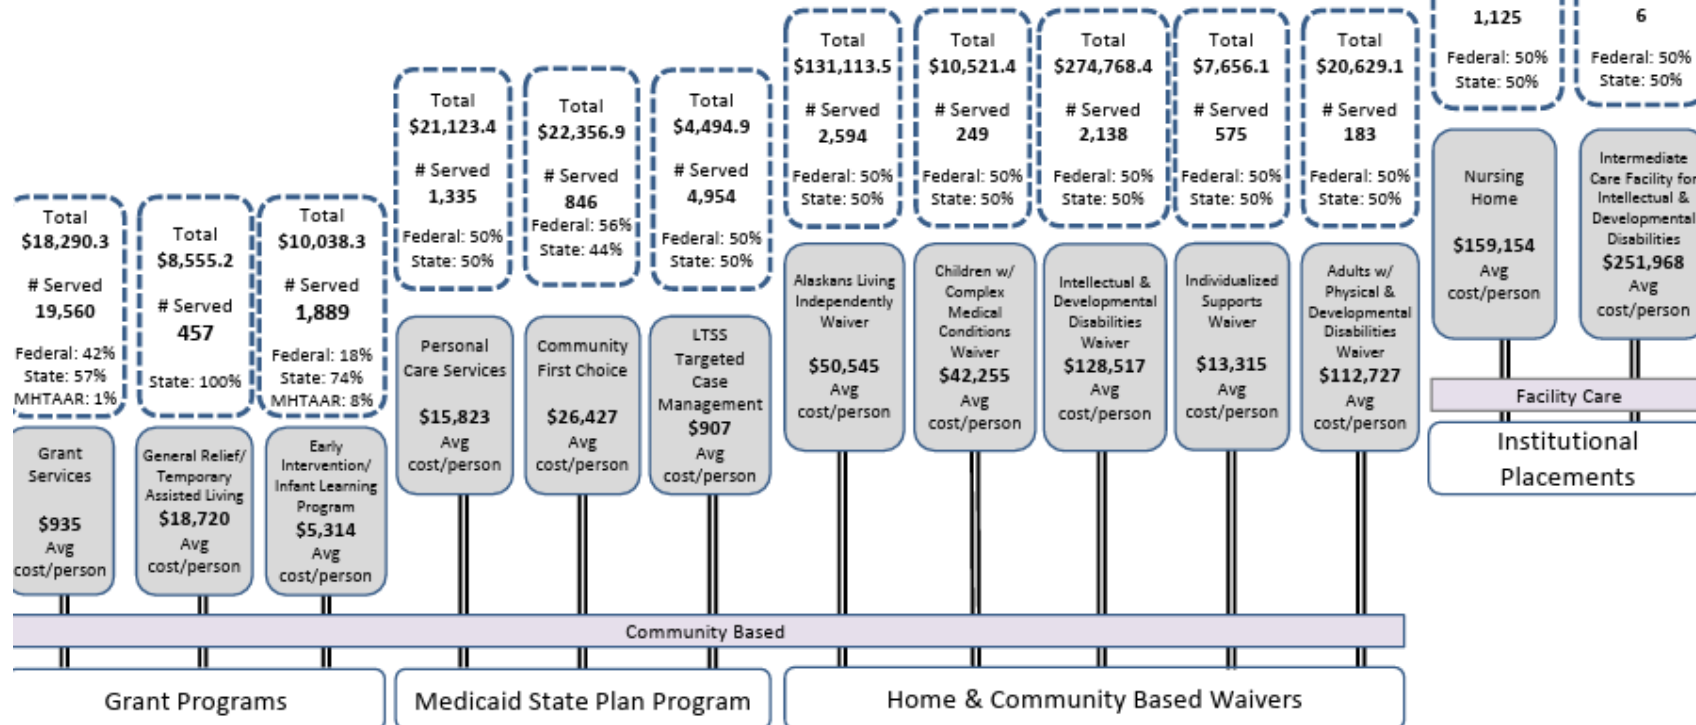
Total
$18,290.3

# Served
19,560

Federal: 42%
State: 57%
MHTAAR: 1%

Grant Services

$935
Avg
cost/person

Total
$8,555.2

# Served
457

State: 100%

General Relief/ Temporary Assisted Living
$18,720
Avg
cost/person

Total
$10,038.3

# Served
1,889

Federal: 18%
State: 74%
MHTAAR: 8%

Early Intervention/ Infant Learning Program
$5,314
Avg
cost/person

Total
$21,123.4

# Served
1,335

Federal: 50%
State: 50%

Personal Care Services

$15,823
Avg
cost/person

Total
$22,356.9

# Served
846

Federal: 56%
State: 44%

Community First Choice

$26,427
Avg
cost/person

Total
$4,494.9

# Served
4,954

Federal: 50%
State: 50%

LTSS Targeted Case Management
$907
Avg
cost/person

Total
$131,113.5

# Served
2,594

Federal: 50%
State: 50%

Alaskans Living Independently Waiver

$50,545
Avg
cost/person

Total
$10,521.4

# Served
249

Federal: 50%
State: 50%

Children w/ Complex Medical Conditions Waiver
$42,255
Avg
cost/person

Total
$274,768.4

# Served
2,138

Federal: 50%
State: 50%

Intellectual & Developmental Disabilities Waiver
$128,517
Avg
cost/person

Total
$7,656.1

# Served
575

Federal: 50%
State: 50%

Individualized Supports Waiver

$13,315
Avg
cost/person

Total
$20,629.1

# Served
183

Federal: 50%
State: 50%

Adults w/ Physical & Developmental Disabilities Waiver
$112,727
Avg
cost/person

1,125

Federal: 50%
State: 50%

Nursing Home

$159,154
Avg
cost/person

6

Federal: 50%
State: 50%

Intermediate Care Facility for Intellectual & Developmental Disabilities
$251,968
Avg
cost/person

Facility Care

Institutional Placements

Community Based

Grant Programs

Medicaid State Plan Program

Home & Community Based Waivers